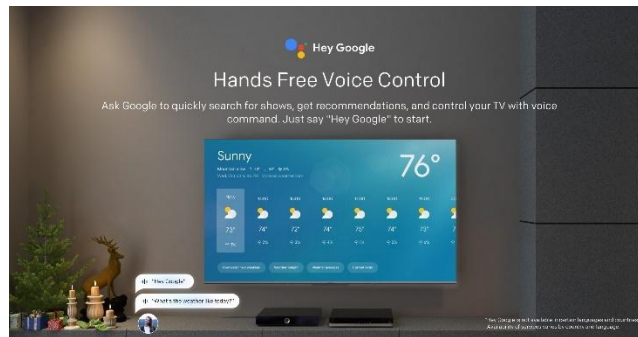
Hey Google

Hands Free Voice Control

Ask Google to quickly search for shows, get recommendations, and control your TV with voice command. Just say "Hey Google" to start.

Sunny

76°

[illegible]

73°

74°

72°

74°

75°

74°

75°

"Hey Google"

"What's the weather like today?"

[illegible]